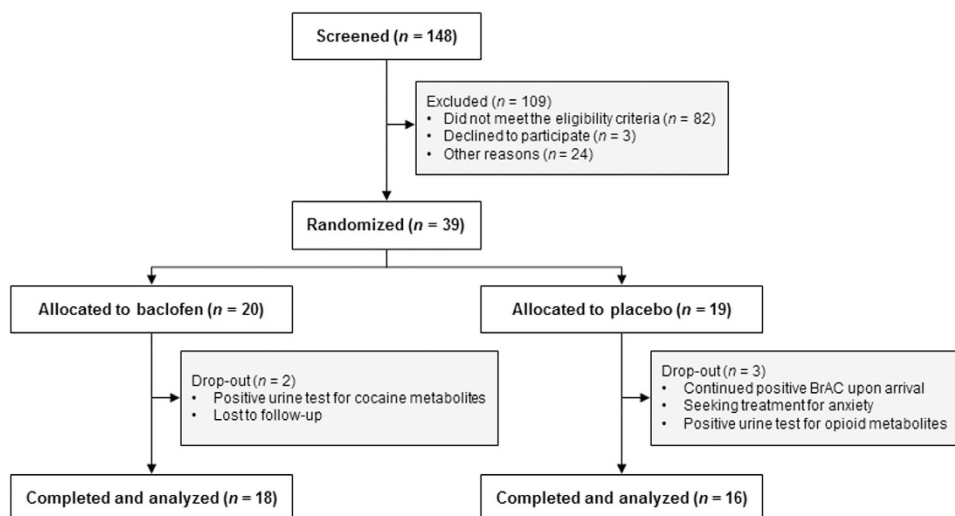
Screened ($n$ = 148)

Excluded ($n$ = 109)
• Did not meet the eligibility criteria ($n$ = 82)
• Declined to participate ($n$ = 3)
• Other reasons ($n$ = 24)

Randomized ($n$ = 39)

Allocated to baclofen ($n$ = 20)

Allocated to placebo ($n$ = 19)

Drop-out ($n$ = 2)
• Positive urine test for cocaine metabolites
• Lost to follow-up

Drop-out ($n$ = 3)
• Continued positive BrAC upon arrival
• Seeking treatment for anxiety
• Positive urine test for opioid metabolites

Completed and analyzed ($n$ = 18)

Completed and analyzed ($n$ = 16)